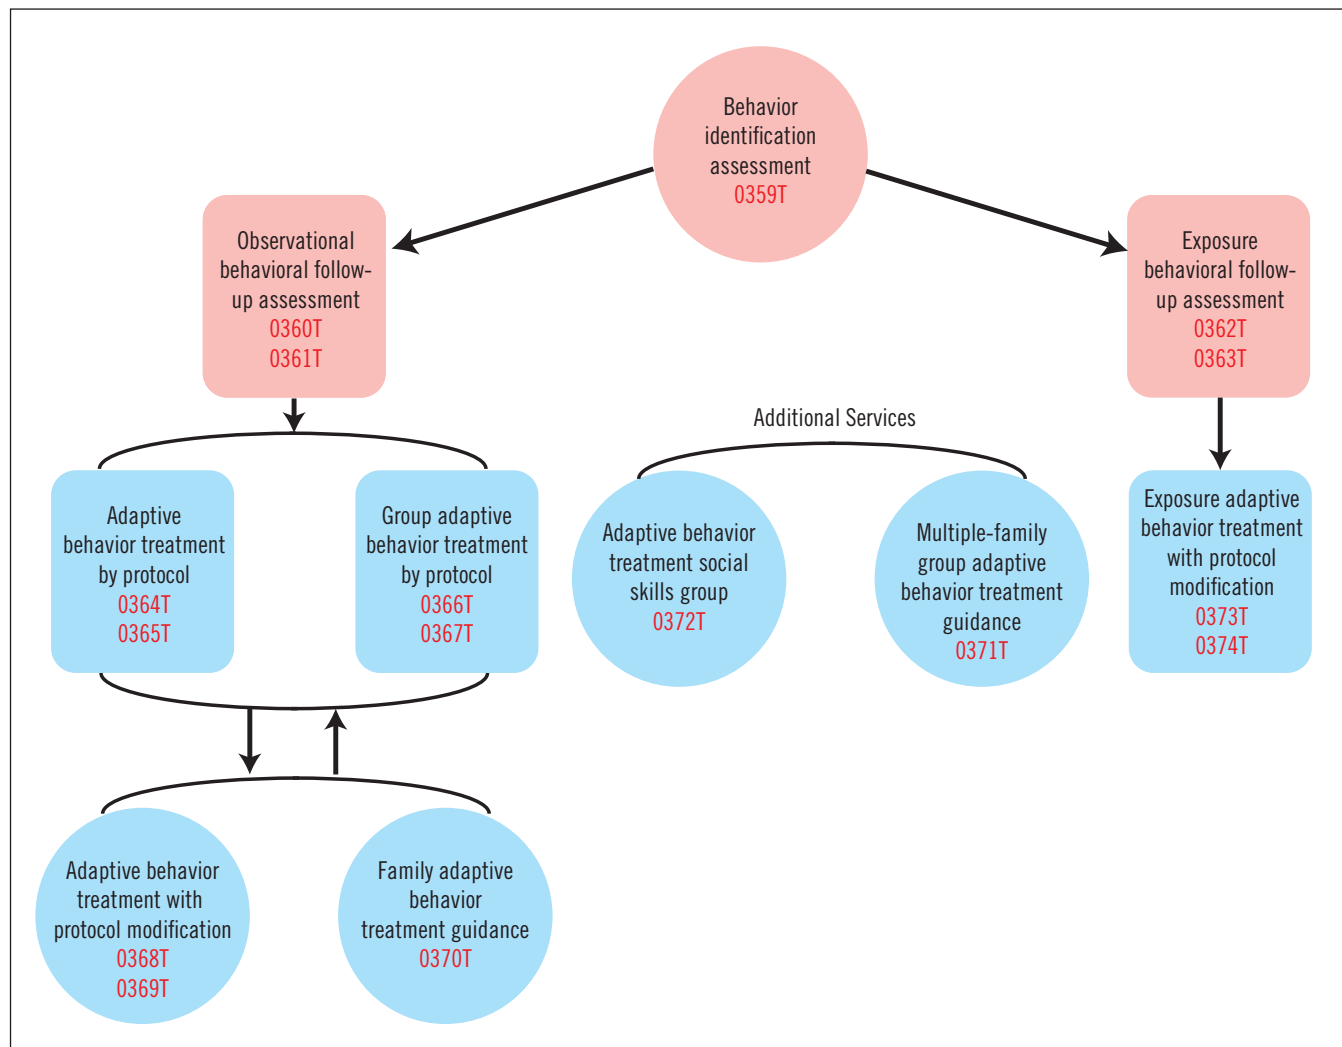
Behavior identification assessment
0359T

Observational behavioral follow-up assessment
0360T
0361T

Exposure behavioral follow-up assessment
0362T
0363T

Additional Services

Adaptive behavior treatment by protocol
0364T
0365T

Group adaptive behavior treatment by protocol
0366T
0367T

Adaptive behavior treatment social skills group
0372T

Multiple-family group adaptive behavior treatment guidance
0371T

Exposure adaptive behavior treatment with protocol modification
0373T
0374T

Adaptive behavior treatment with protocol modification
0368T
0369T

Family adaptive behavior treatment guidance
0370T